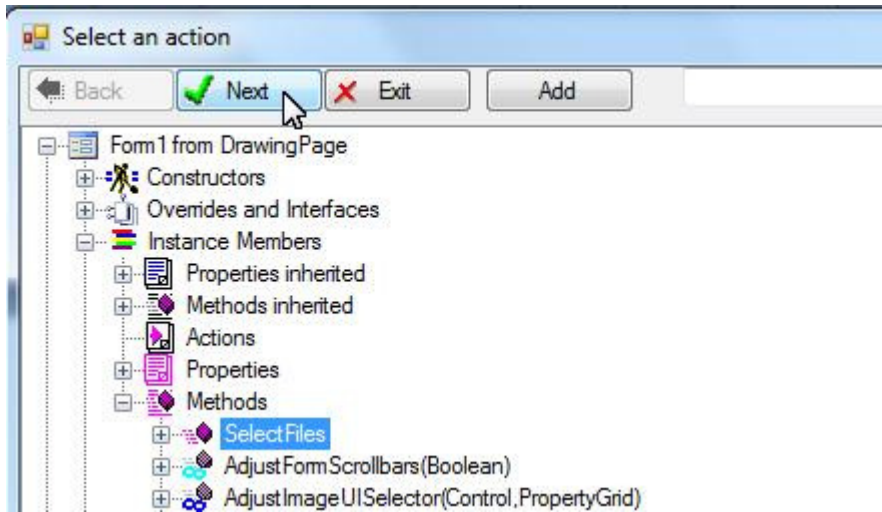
Select an action

Back
Next
Exit
Add

Form1 from DrawingPage
Constructors
Overides and Interfaces
Instance Members
Properties inherited
Methods inherited
Actions
Properties
Methods
SelectFiles
AdjustFormScrollbars(Boolean)
AdjustImageUISelector(Control,PropertyGrid)